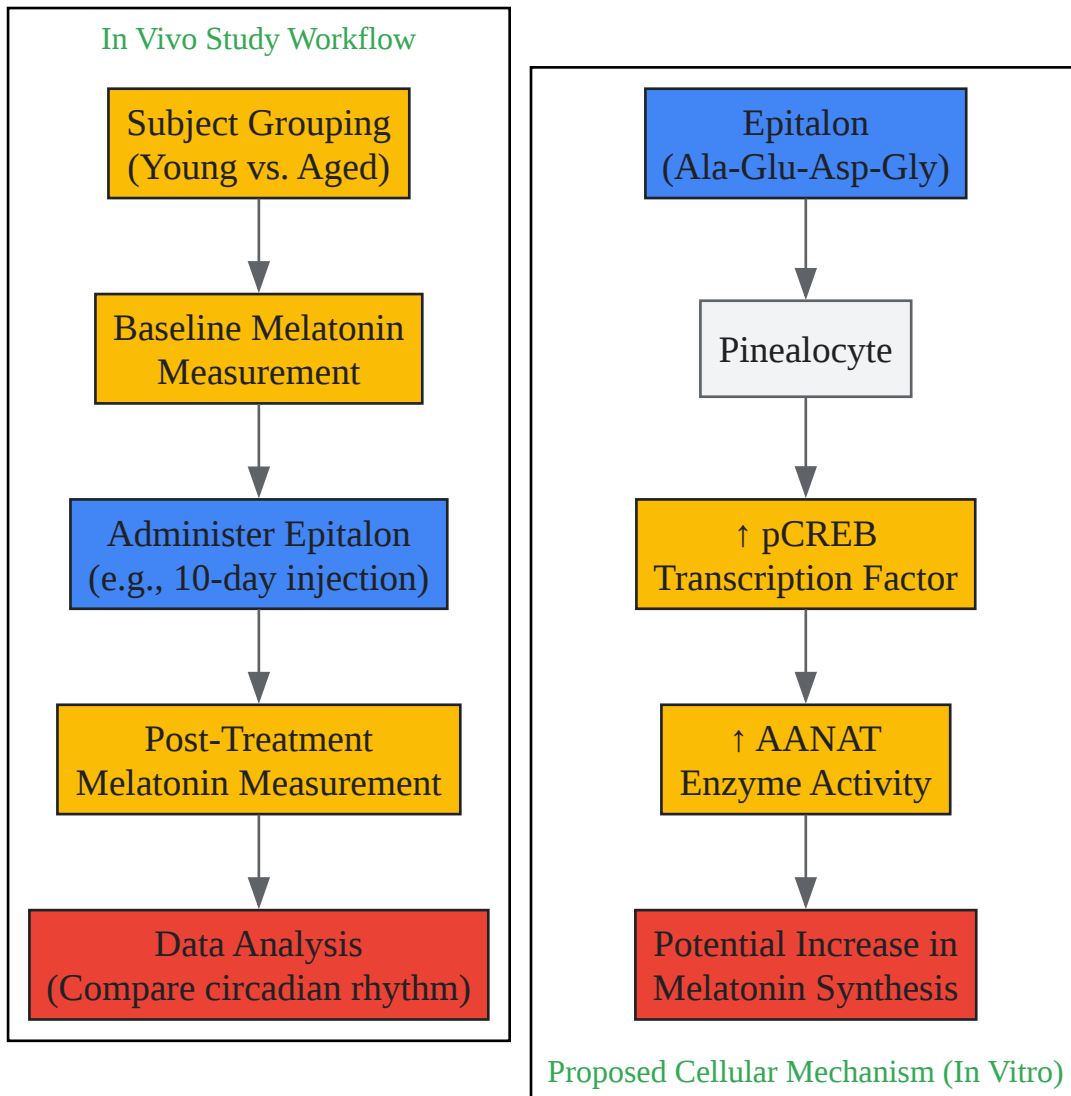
In Vivo Study Workflow

Subject Grouping (Young vs. Aged)

Baseline Melatonin Measurement

Administer Epitalon (e.g., 10-day injection)

Post-Treatment Melatonin Measurement

Data Analysis (Compare circadian rhythm)

Epitalon (Ala-Glu-Asp-Gly)

Pinealocyte

↑ pCREB Transcription Factor

↑ AANAT Enzyme Activity

Potential Increase in Melatonin Synthesis

Proposed Cellular Mechanism (In Vitro)